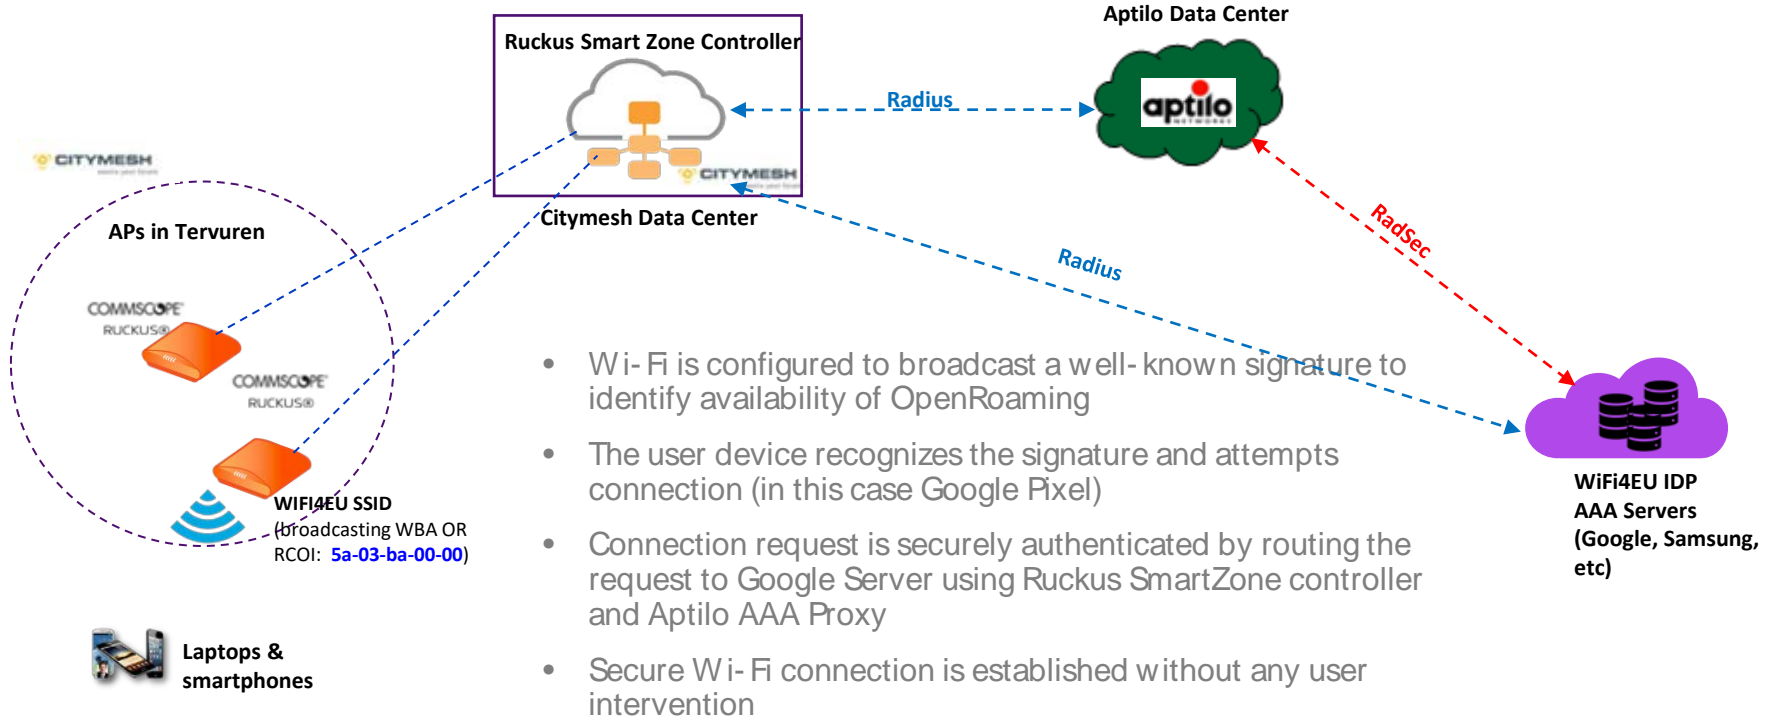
Ruckus Smart Zone Controller

Aptilo Data Center

aptilo
NETWORKS

Radius

CITYMESH

CITYMESH

Citymesh Data Center

APs in Tervuren

Radius

RadSec

COMMSCOPE
RUCKUS®

COMMSCOPE
RUCKUS®

WIFI4EU SSID
(broadcasting WBA OR RCOI: 5a-03-ba-00-00)

Laptops & smartphones

- Wi-Fi is configured to broadcast a well-known signature to identify availability of OpenRoaming
- The user device recognizes the signature and attempts connection (in this case Google Pixel)
- Connection request is securely authenticated by routing the request to Google Server using Ruckus SmartZone controller and Aptilo AAA Proxy
- Secure Wi-Fi connection is established without any user intervention

WiFi4EU IDP
AAA Servers
(Google, Samsung, etc)